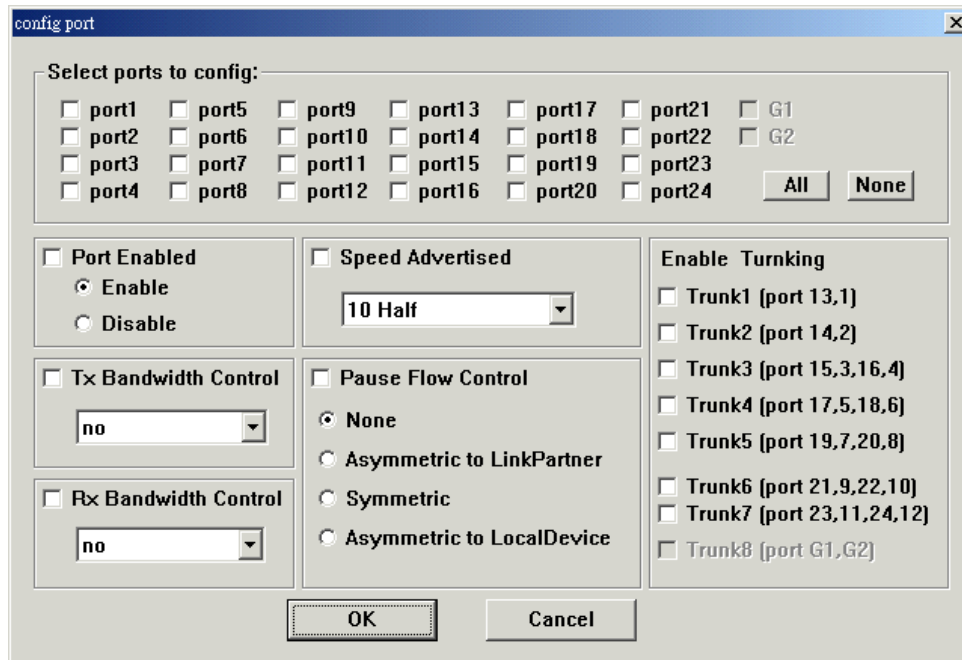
config port

Select ports to config:

port1 port5 port9 port13 port17 port21 G1
port2 port6 port10 port14 port18 port22 G2
port3 port7 port11 port15 port19 port23
port4 port8 port12 port16 port20 port24

All None

Port Enabled
Enable
Disable

Speed Advertised
10 Half

Enable Turnking
Trunk1 (port 13,1)
Trunk2 (port 14,2)
Trunk3 (port 15,3,16,4)
Trunk4 (port 17,5,18,6)
Trunk5 (port 19,7,20,8)
Trunk6 (port 21,9,22,10)
Trunk7 (port 23,11,24,12)
Trunk8 (port G1,G2)

Tx Bandwidth Control
no

Pause Flow Control
None
Asymmetric to LinkPartner
Symmetric
Asymmetric to LocalDevice

Rx Bandwidth Control
no

OK Cancel